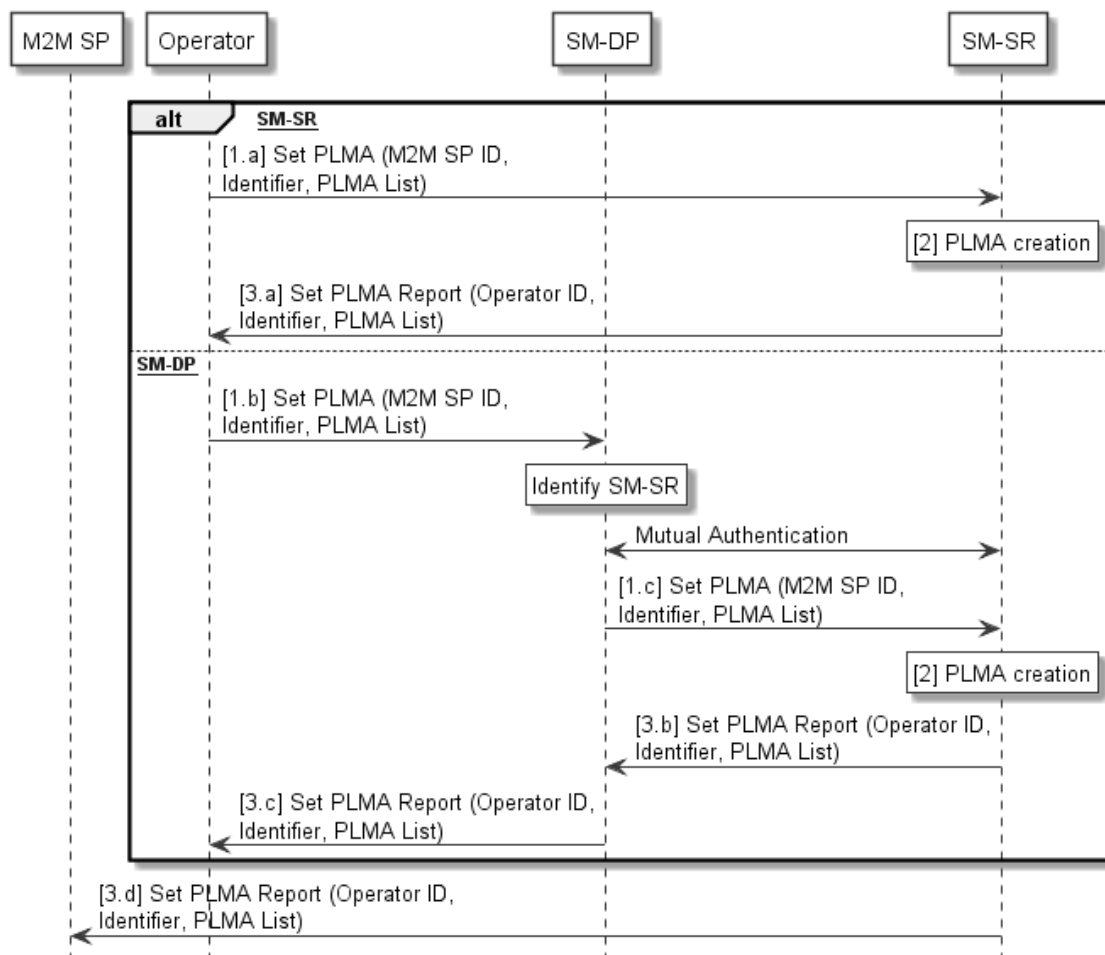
M2M SP

Operator

SM-DP

SM-SR

alt

SM-SR

[1.a] Set PLMA (M2M SP ID, Identifier, PLMA List)

[2] PLMA creation

[3.a] Set PLMA Report (Operator ID, Identifier, PLMA List)

SM-DP

[1.b] Set PLMA (M2M SP ID, Identifier, PLMA List)

Identify SM-SR

Mutual Authentication

[1.c] Set PLMA (M2M SP ID, Identifier, PLMA List)

[2] PLMA creation

[3.b] Set PLMA Report (Operator ID, Identifier, PLMA List)

[3.c] Set PLMA Report (Operator ID, Identifier, PLMA List)

[3.d] Set PLMA Report (Operator ID, Identifier, PLMA List)